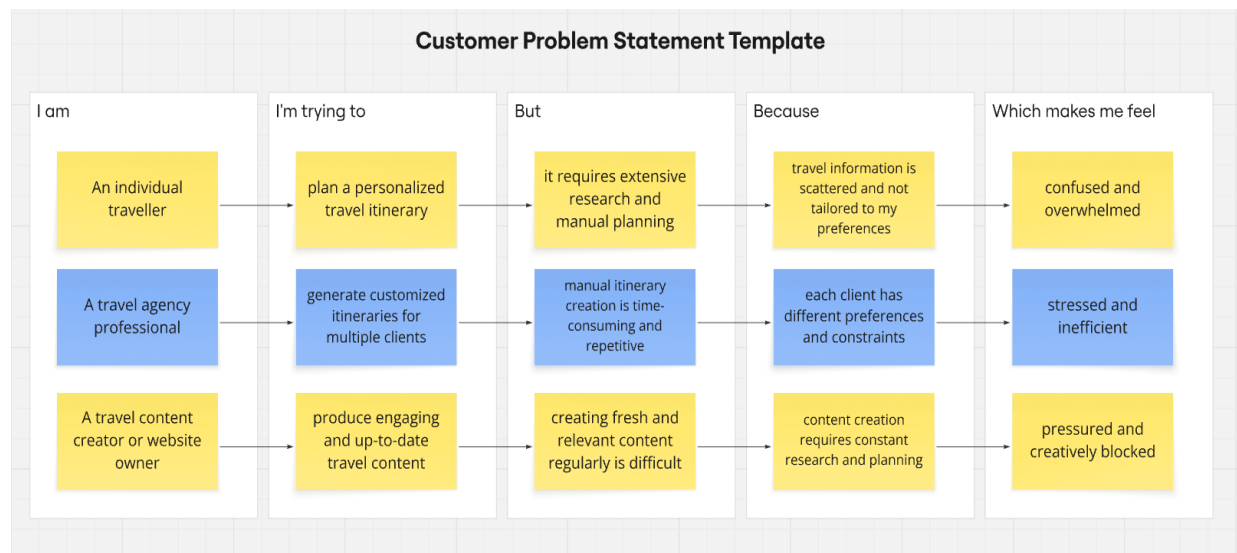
Customer Problem Statement Template

I am

An individual traveller

A travel agency professional

A travel content creator or website owner

I'm trying to

plan a personalized travel itinerary

generate customized itineraries for multiple clients

produce engaging and up-to-date travel content

But

it requires extensive research and manual planning

manual itinerary creation is time-consuming and repetitive

creating fresh and relevant content regularly is difficult

Because

travel information is scattered and not tailored to my preferences

each client has different preferences and constraints

content creation requires constant research and planning

Which makes me feel

confused and overwhelmed

stressed and inefficient

pressured and creatively blocked